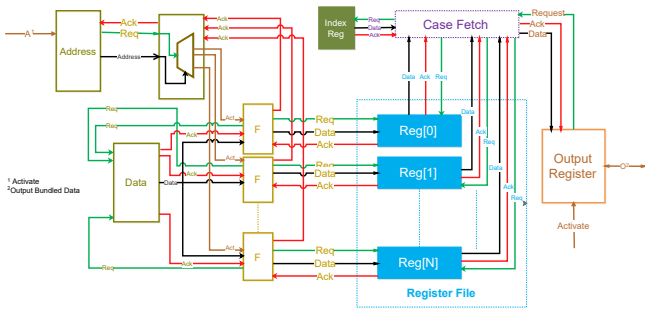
A¹
Address
Ack
Req
Address
Ack
Ack
Ack
Index Reg
Req
Data
Ack
Case Fetch
Request
Ack
Data
Data
Ack
Req
Req
Req
Act
F
Req
Data
Ack
Reg[0]
Data
Ack
Req
Data
Ack
Req
¹ Activate
²Output Bundled Data
Data
Data
Ack
Act
F
Req
Data
Ack
Reg[1]
Ack
Req
Output Register
O²
Activate
Act
F
Req
Data
Ack
Req
Ack
Reg[N]
Register File